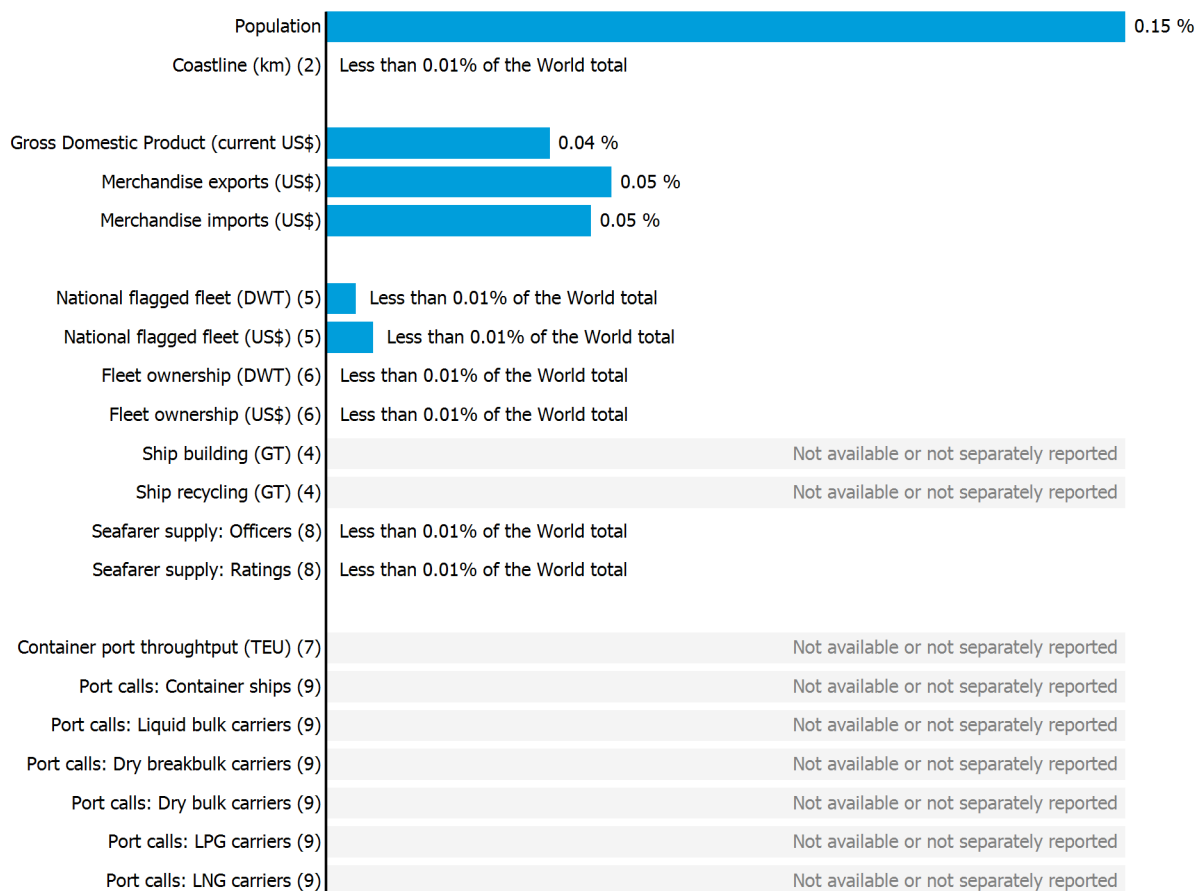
Population 0.15 %
Coastline (km) (2) Less than 0.01% of the World total

Gross Domestic Product (current US$) 0.04 %
Merchandise exports (US$) 0.05 %
Merchandise imports (US$) 0.05 %

National flagged fleet (DWT) (5) Less than 0.01% of the World total
National flagged fleet (US$) (5) Less than 0.01% of the World total
Fleet ownership (DWT) (6) Less than 0.01% of the World total
Fleet ownership (US$) (6) Less than 0.01% of the World total
Ship building (GT) (4) Not available or not separately reported
Ship recycling (GT) (4) Not available or not separately reported
Seafarer supply: Officers (8) Less than 0.01% of the World total
Seafarer supply: Ratings (8) Less than 0.01% of the World total

Container port throughtput (TEU) (7) Not available or not separately reported
Port calls: Container ships (9) Not available or not separately reported
Port calls: Liquid bulk carriers (9) Not available or not separately reported
Port calls: Dry breakbulk carriers (9) Not available or not separately reported
Port calls: Dry bulk carriers (9) Not available or not separately reported
Port calls: LPG carriers (9) Not available or not separately reported
Port calls: LNG carriers (9) Not available or not separately reported